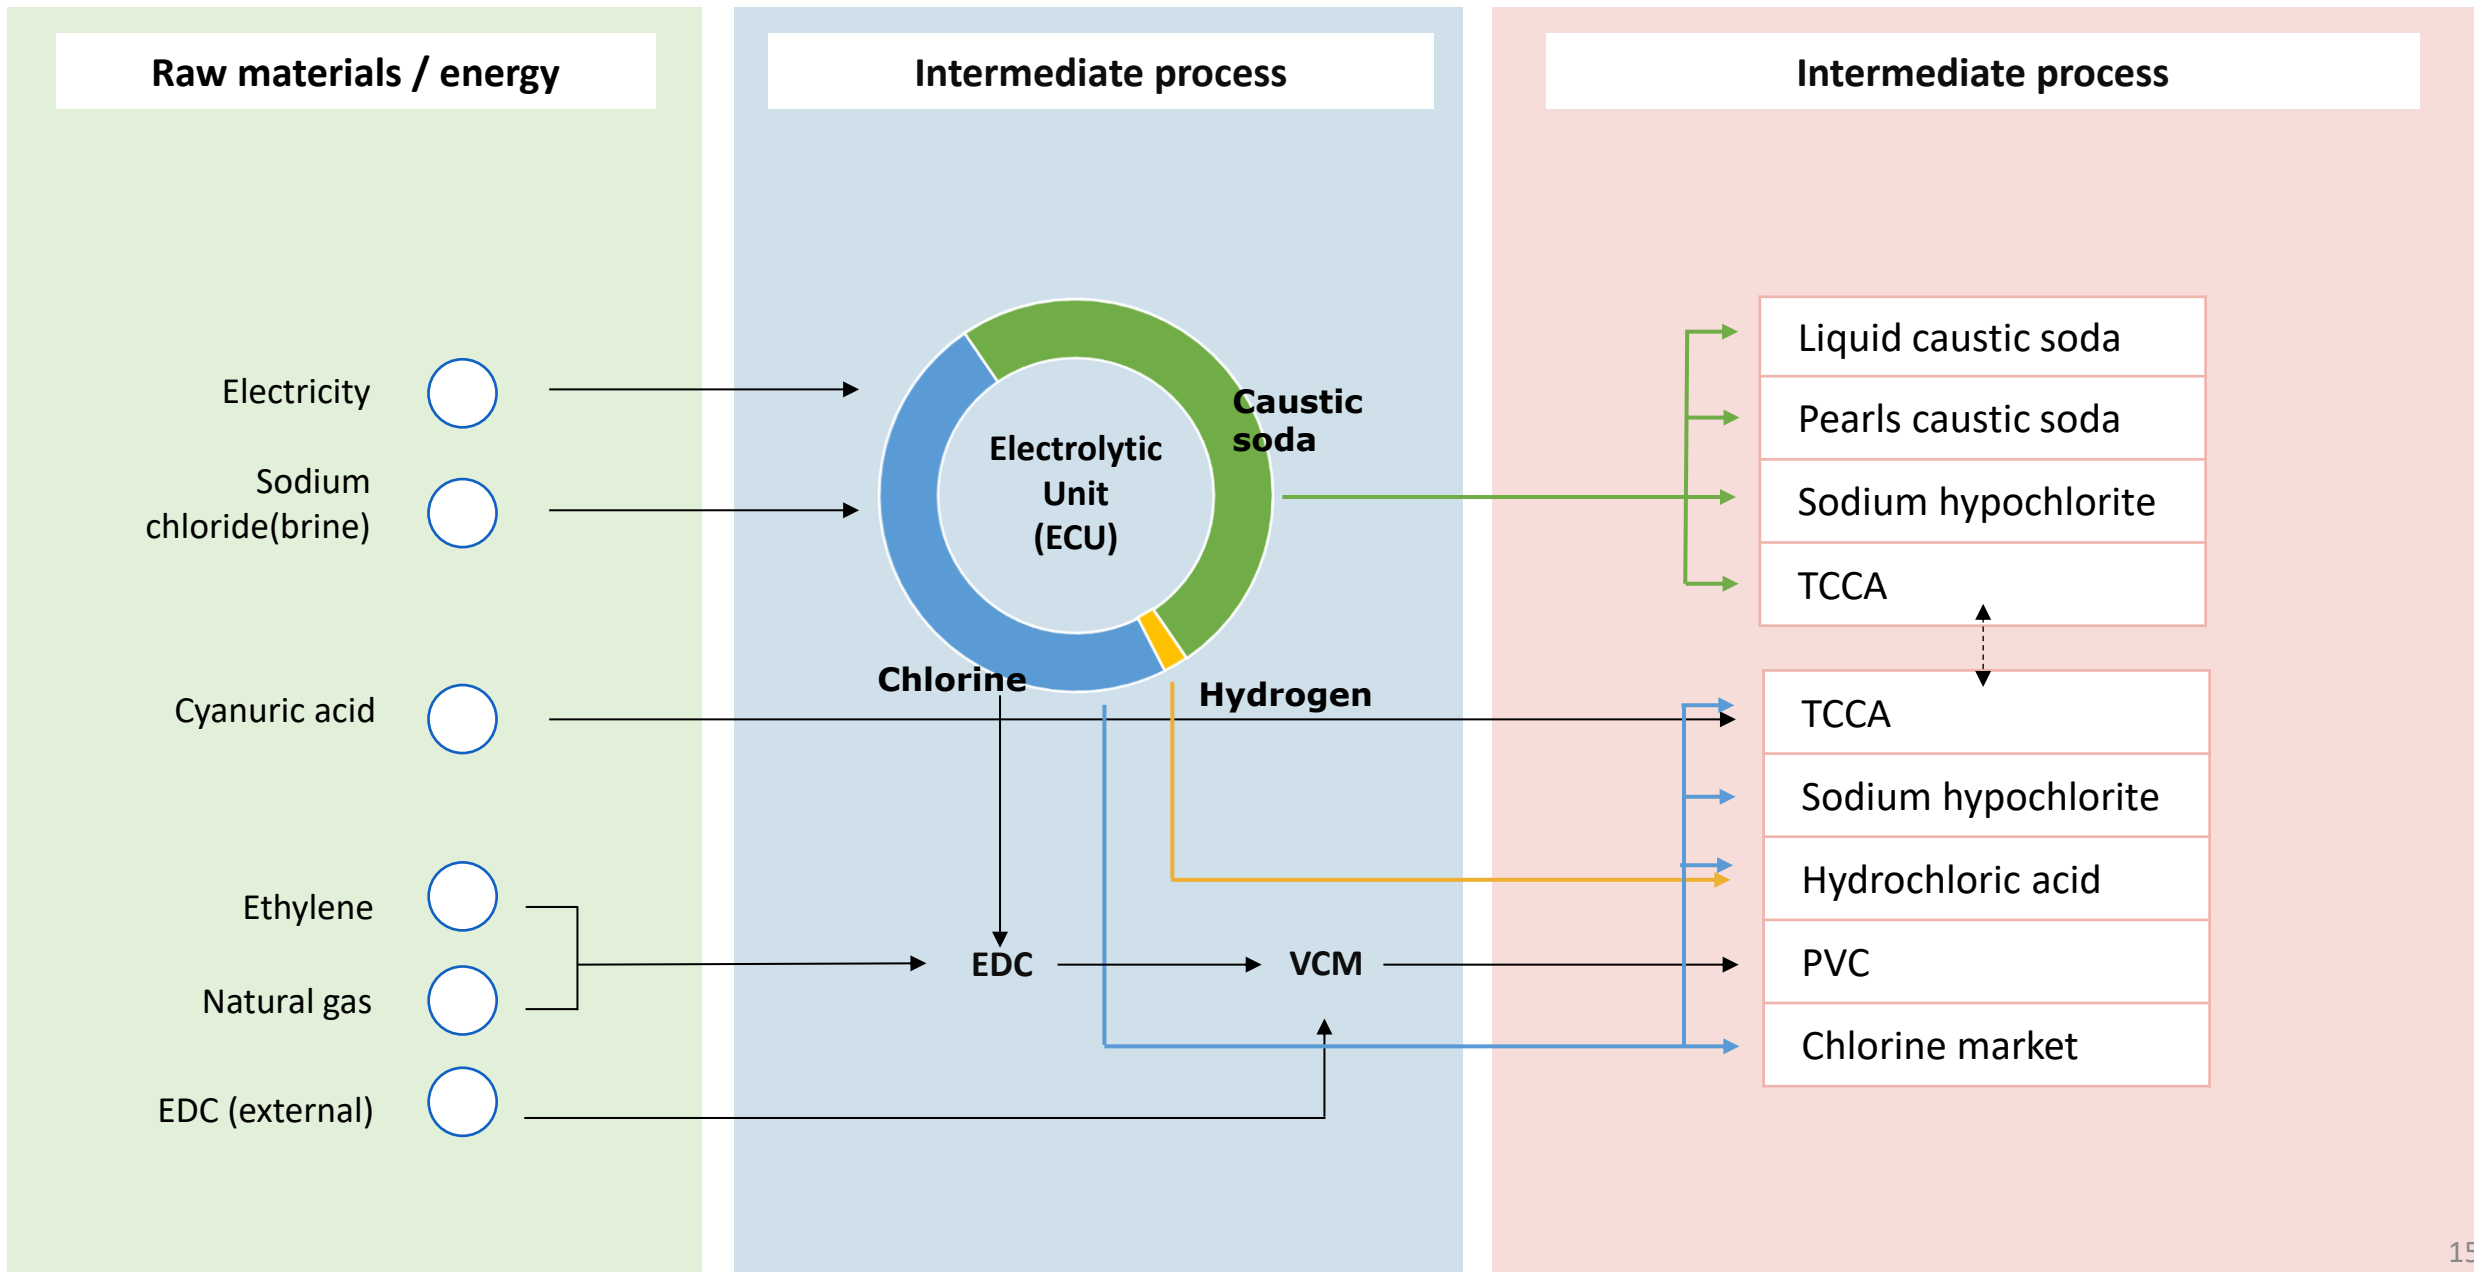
Raw materials / energy

Intermediate process

Intermediate process

Electricity

Sodium chloride(brine)

Cyanuric acid

Ethylene

Natural gas

EDC (external)

Electrolytic Unit (ECU)

Caustic soda

Chlorine

Hydrogen

EDC

VCM

Liquid caustic soda

Pearls caustic soda

Sodium hypochlorite

TCCA

TCCA

Sodium hypochlorite

Hydrochloric acid

PVC

Chlorine market

15